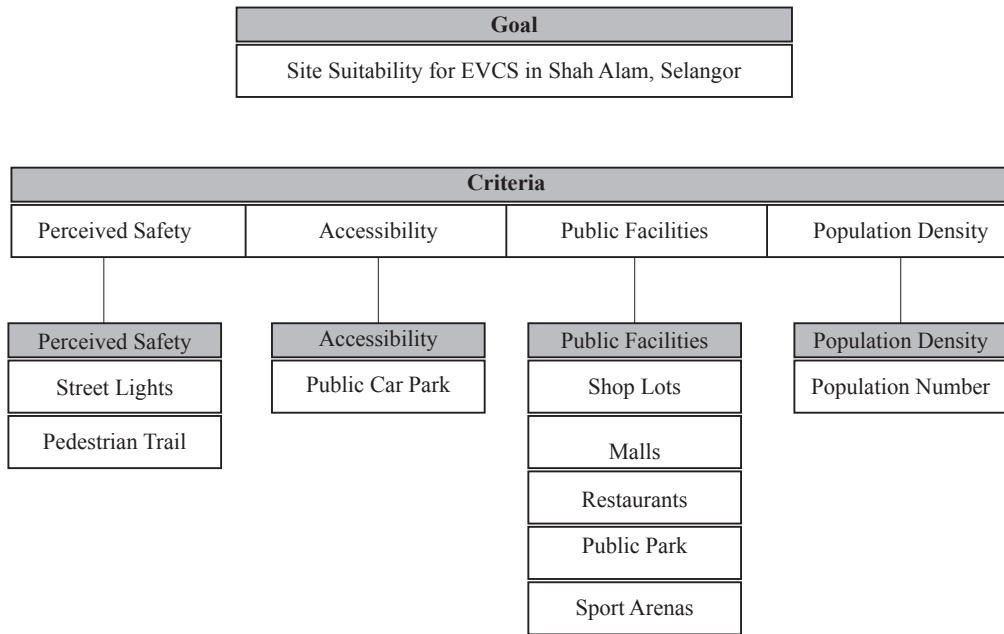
Goal

Site Suitability for EVCS in Shah Alam, Selangor

Criteria

Perceived Safety

Accessibility

Public Facilities

Population Density

Perceived Safety

Street Lights

Pedestrian Trail

Accessibility

Public Car Park

Public Facilities

Shop Lots

Malls

Restaurants

Public Park

Sport Arenas

Population Density

Population Number